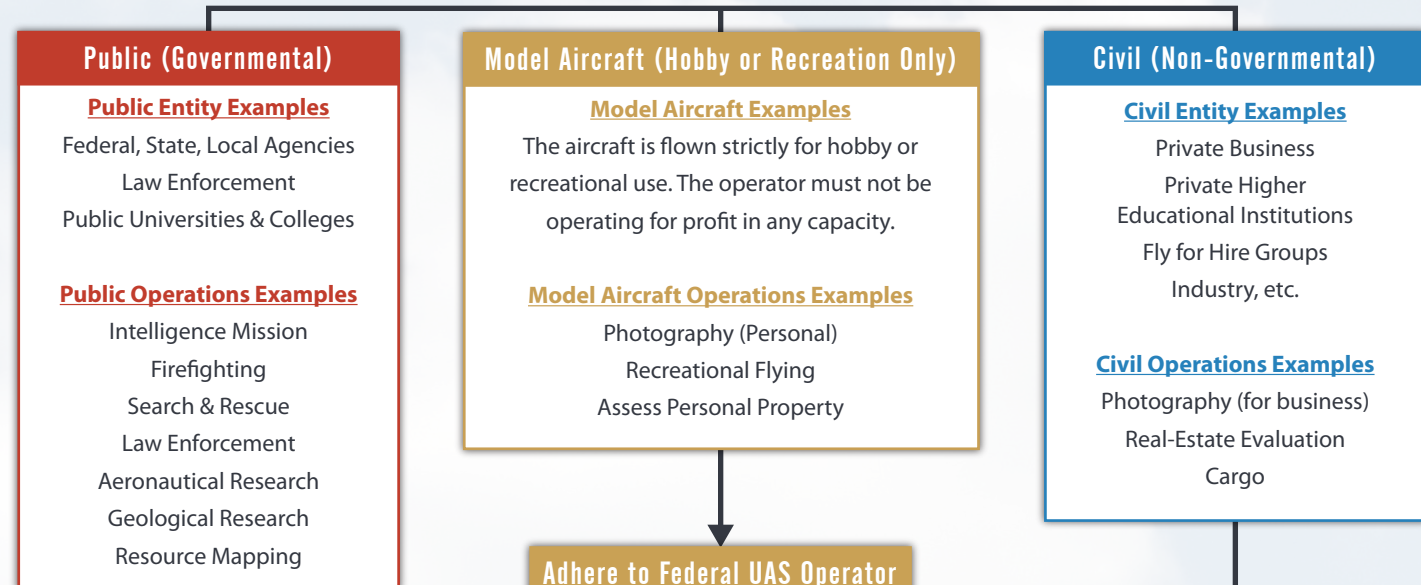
Public (Governmental)

Public Entity Examples

Federal, State, Local Agencies
Law Enforcement
Public Universities & Colleges

Public Operations Examples

Intelligence Mission
Firefighting
Search & Rescue
Law Enforcement
Aeronautical Research
Geological Research
Resource Mapping

Model Aircraft (Hobby or Recreation Only)

Model Aircraft Examples

The aircraft is flown strictly for hobby or recreational use. The operator must not be operating for profit in any capacity.

Model Aircraft Operations Examples

Photography (Personal)
Recreational Flying
Assess Personal Property

Adhere to Federal UAS Operator

Civil (Non-Governmental)

Civil Entity Examples

Private Business
Private Higher Educational Institutions
Fly for Hire Groups
Industry, etc.

Civil Operations Examples

Photography (for business)
Real-Estate Evaluation
Cargo